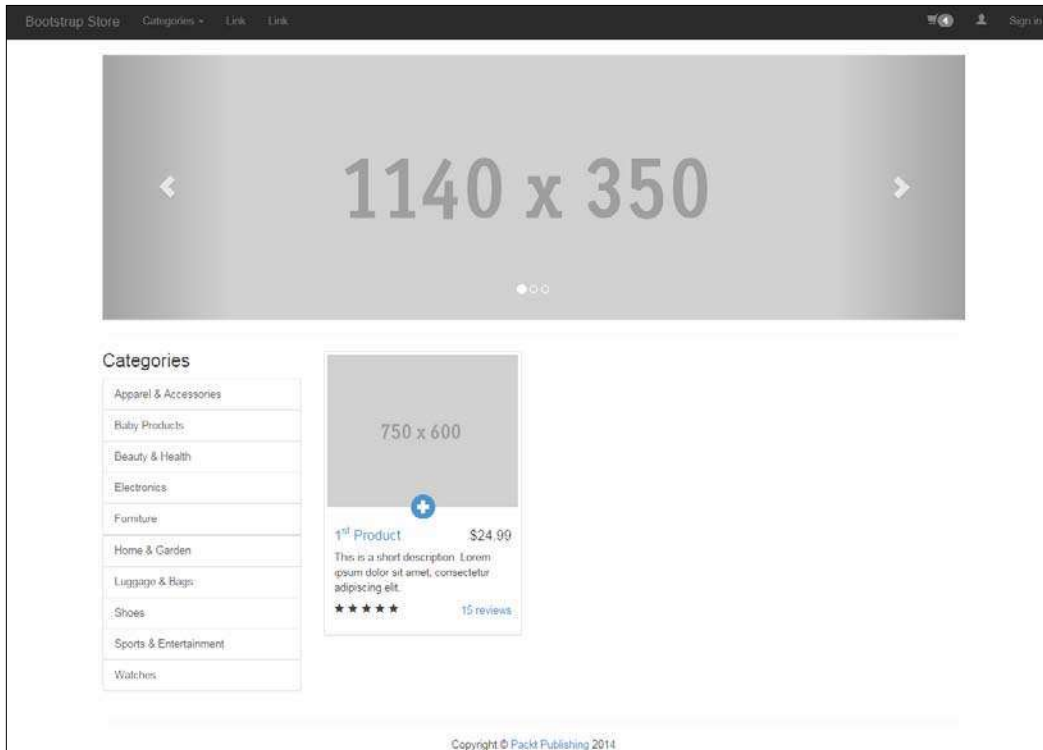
Bootstrap Store Categories ▾ Link Link

Sign in

1140 x 350

Categories

Apparel & Accessories

Baby Products

Beauty & Health

Electronics

Furniture

Home & Garden

Luggage & Bags

Shoes

Sports & Entertainment

Watches

750 x 600

1$^{st}$ Product $24.99

This is a short description. Lorem ipsum dolor sit amet, consectetur adipiscing elit.

★★★★★ 15 reviews

Copyright © Packt Publishing 2014